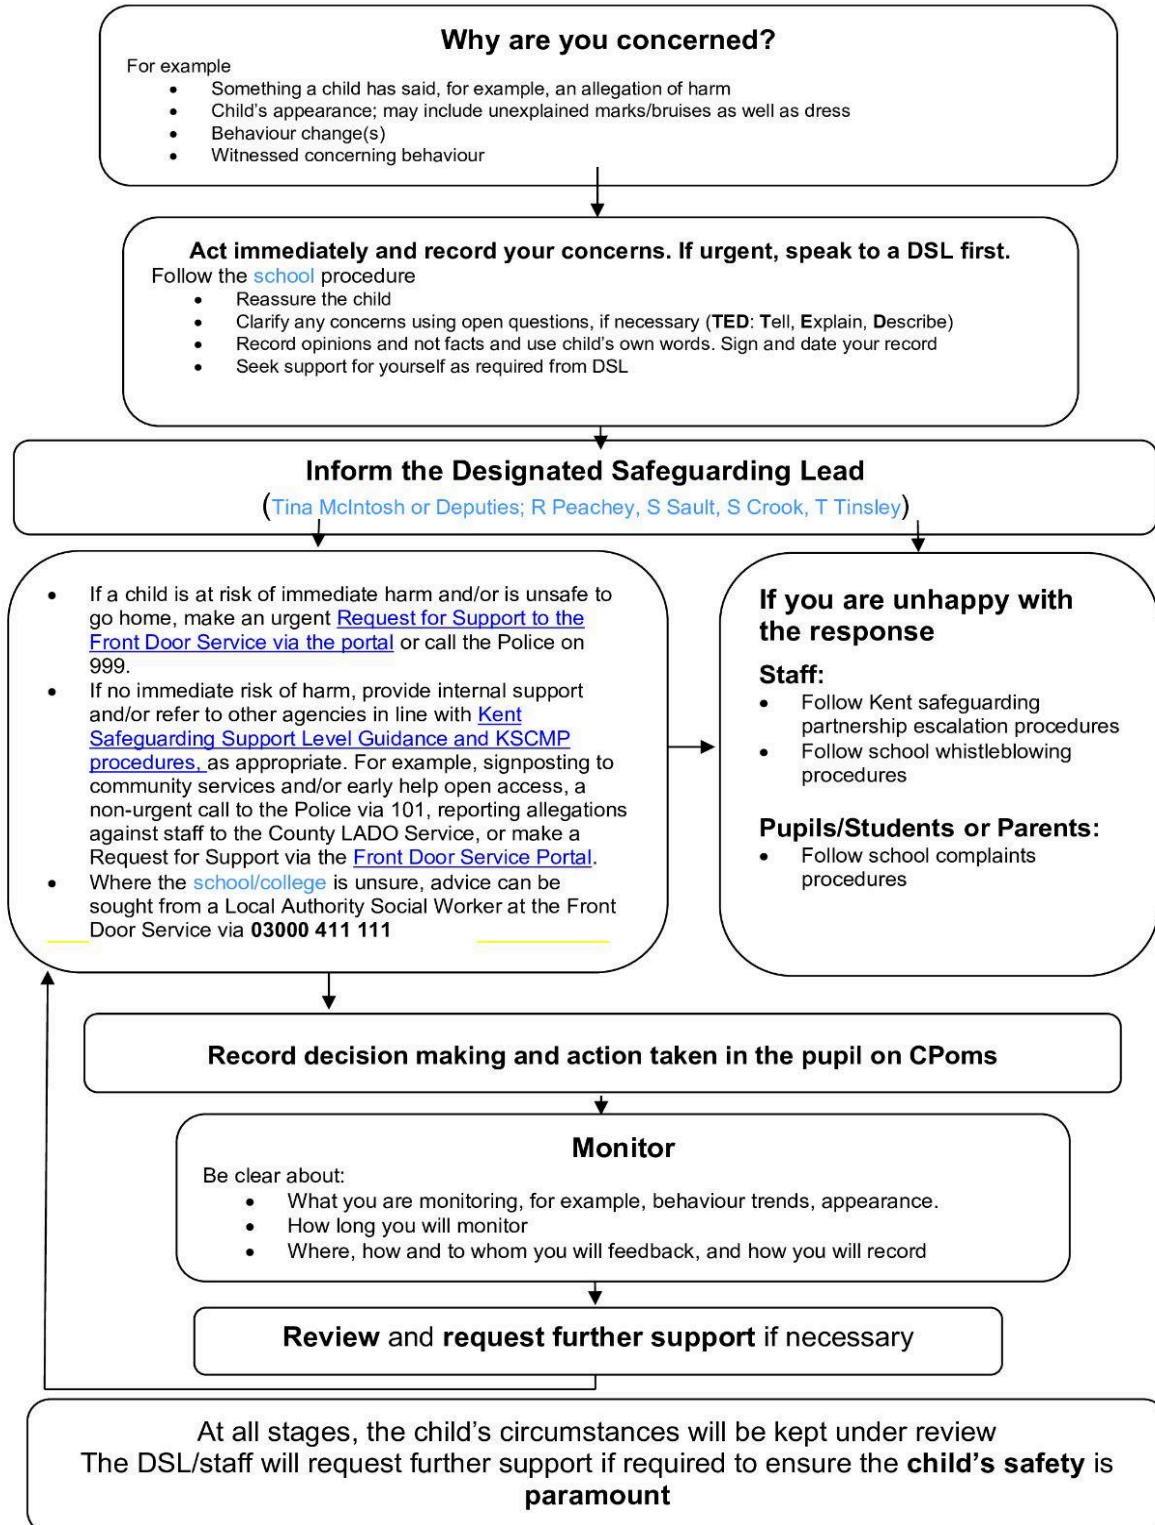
Why are you concerned?

For example
- Something a child has said, for example, an allegation of harm
- Child's appearance; may include unexplained marks/bruises as well as dress
- Behaviour change(s)
- Witnessed concerning behaviour

Act immediately and record your concerns. If urgent, speak to a DSL first.
Follow the school procedure
- Reassure the child
- Clarify any concerns using open questions, if necessary (TED: Tell, Explain, Describe)
- Record opinions and not facts and use child's own words. Sign and date your record
- Seek support for yourself as required from DSL

Inform the Designated Safeguarding Lead
(Tina McIntosh or Deputies; R Peachey, S Sault, S Crook, T Tinsley)

- If a child is at risk of immediate harm and/or is unsafe to go home, make an urgent Request for Support to the Front Door Service via the portal or call the Police on 999.
- If no immediate risk of harm, provide internal support and/or refer to other agencies in line with Kent Safeguarding Support Level Guidance and KSCMP procedures, as appropriate. For example, signposting to community services and/or early help open access, a non-urgent call to the Police via 101, reporting allegations against staff to the County LADO Service, or make a Request for Support via the Front Door Service Portal.
- Where the school/college is unsure, advice can be sought from a Local Authority Social Worker at the Front Door Service via 03000 411 111

If you are unhappy with the response

Staff:
- Follow Kent safeguarding partnership escalation procedures
- Follow school whistleblowing procedures

Pupils/Students or Parents:
- Follow school complaints procedures

Record decision making and action taken in the pupil on CPoms

Monitor
Be clear about:
- What you are monitoring, for example, behaviour trends, appearance.
- How long you will monitor
- Where, how and to whom you will feedback, and how you will record

Review and request further support if necessary

At all stages, the child's circumstances will be kept under review
The DSL/staff will request further support if required to ensure the child's safety is paramount